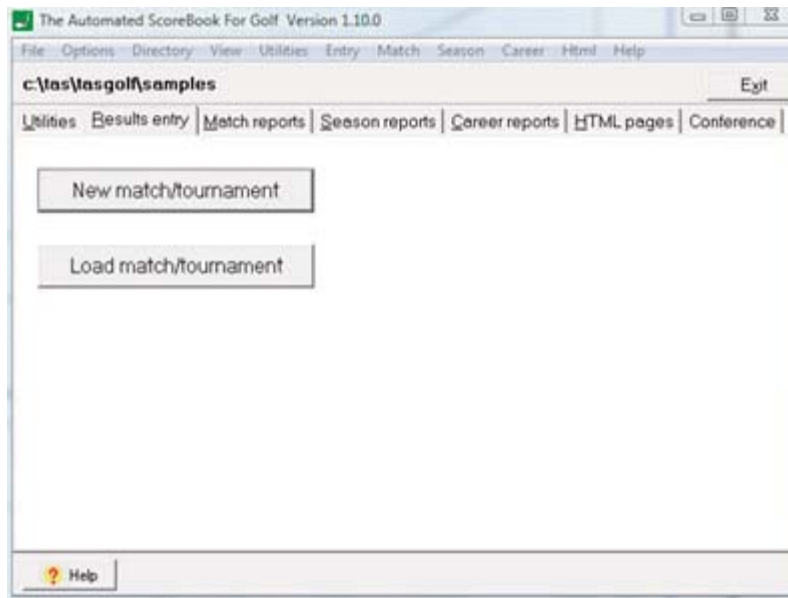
The Automated ScoreBook For Golf Version 1.10.0

File Options Directory View Utilities Entry Match Season Career Html Help

c:\tas\tasgolf\samples

Exit

Utilities Results entry Match reports Season reports Career reports HTML pages Conference

New match/tournament

Load match/tournament

Help